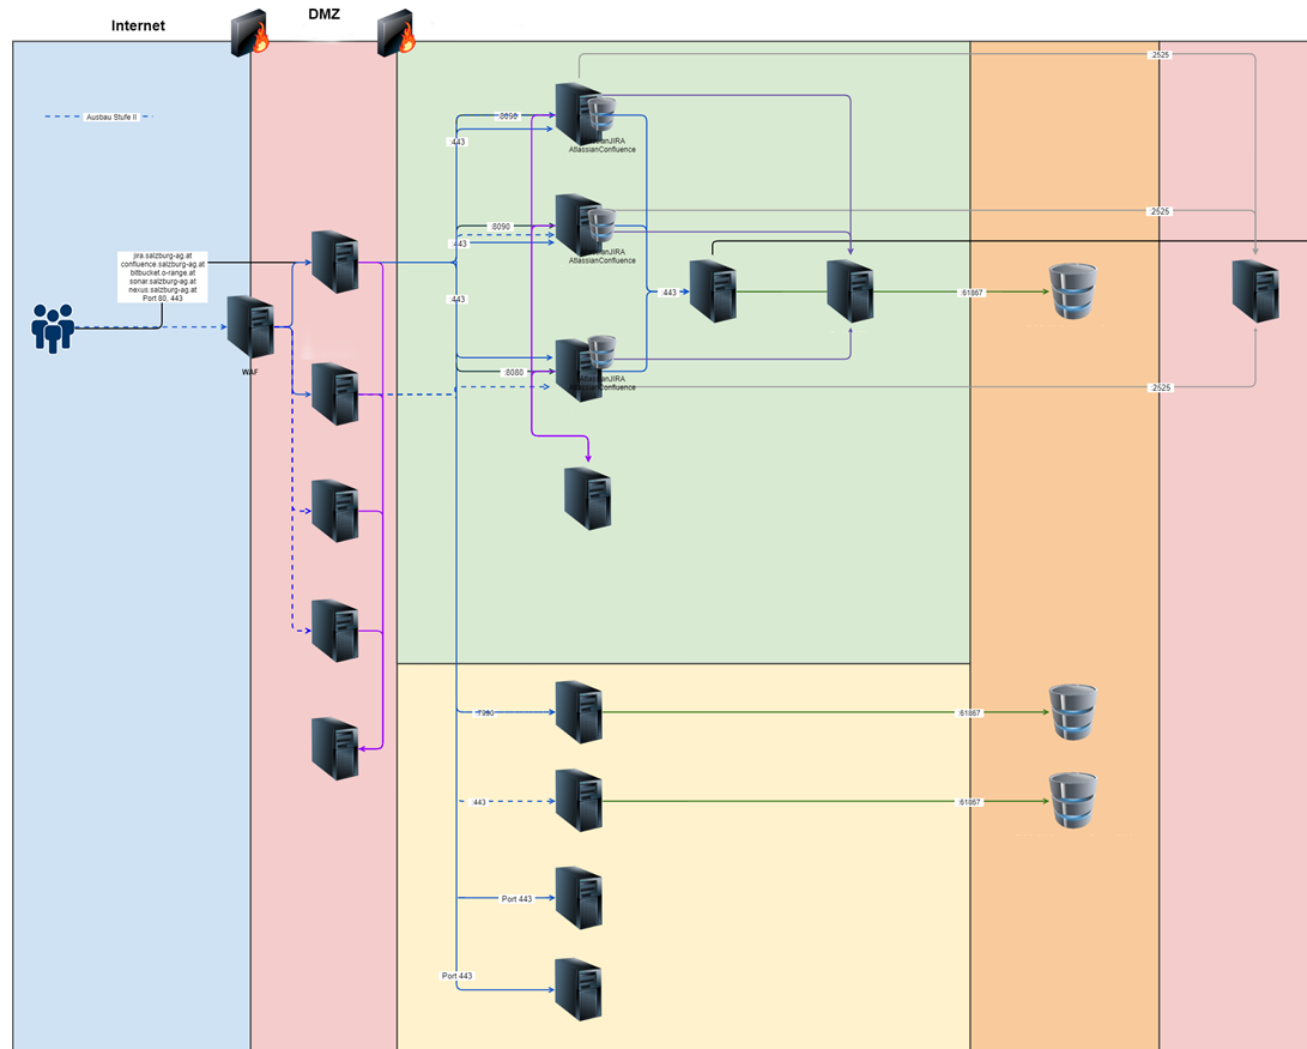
Internet

DMZ

Ausbau Stufe II

jira.salzburg-ag.at
confluence.salzburg-ag.at
bitbucket.o-range.at
sonar.salzburg-ag.at
nexus.salzburg-ag.at
Port 80, 443

WAF

8090

443

AtlassianJIRA
AtlassianConfluence

8090

443

AtlassianJIRA
AtlassianConfluence

443

443

8080

AtlassianJIRA
AtlassianConfluence

2525

2525

2525

61867

7990

61867

443

61867

Port 443

Port 443